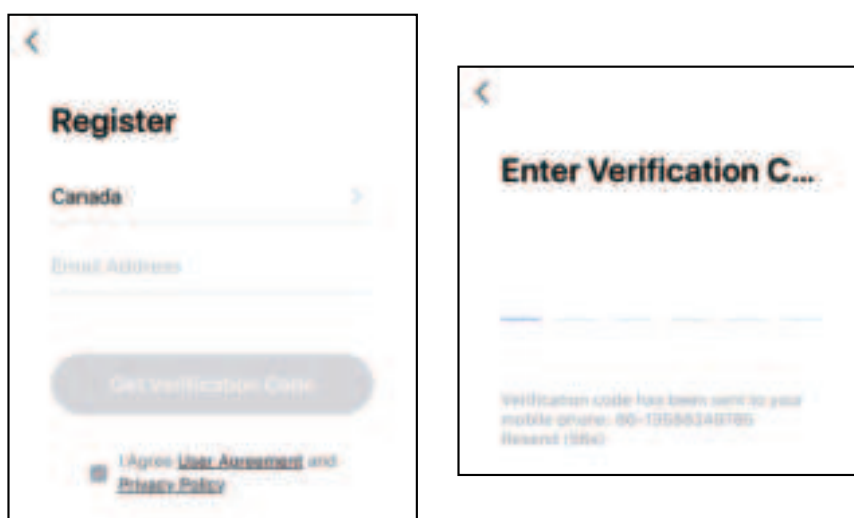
Register

Canada

Email Address

Get Verification Code

I Agree User Agreement and Privacy Policy

Enter Verification C...

Verification code has been sent to your mobile phone: 86-13588249785 Resend (59s)